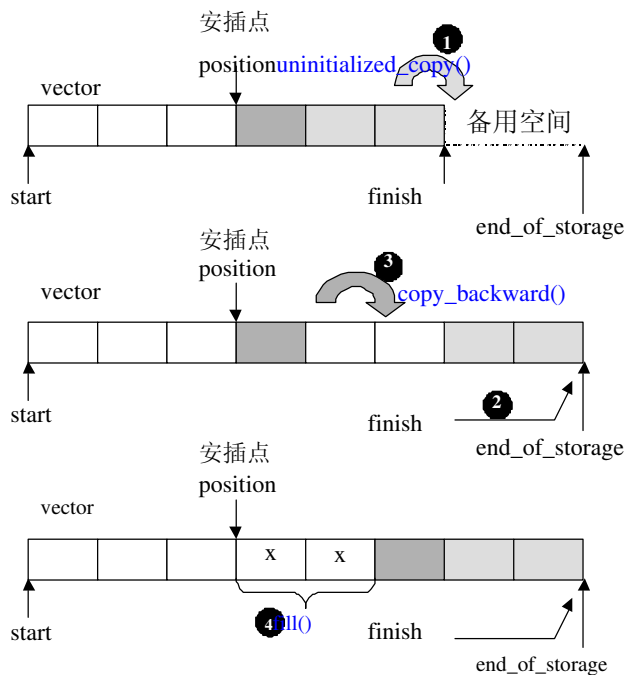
安插点

position

uninitialized_copy()

1

vector

备用空间

start

finish

end_of_storage

安插点

position

3

copy_backward()

vector

start

finish

2

end_of_storage

安插点

position

vector

x

x

start

4

fill()

finish

end_of_storage